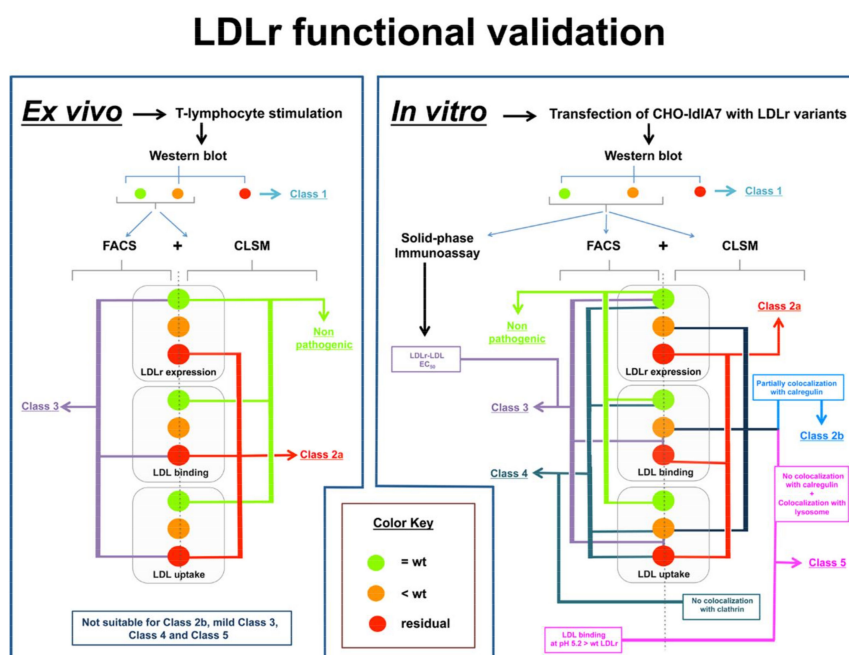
LDLr functional validation

Ex vivo → T-lymphocyte stimulation

Western blot

Class 1

FACS + CLSM

Non pathogenic

LDLr expression

Class 3

LDL binding

Class 2a

LDL uptake

Not suitable for Class 2b, mild Class 3, Class 4 and Class 5

In vitro → Transfection of CHO-ldlA7 with LDLr variants

Western blot

Class 1

Solid-phase Immunoassay

FACS + CLSM

Non pathogenic

Class 2a

LDLr-LDL $EC_{50}$

LDLr expression

Partially colocalization with calregulin

Class 3

Class 2b

LDL binding

Class 4

No colocalization with calregulin + Colocalization with lysosome

LDL uptake

Class 5

No colocalization with clathrin

LDL binding at pH 5.2 > wt LDLr

Color Key

= wt

< wt

residual